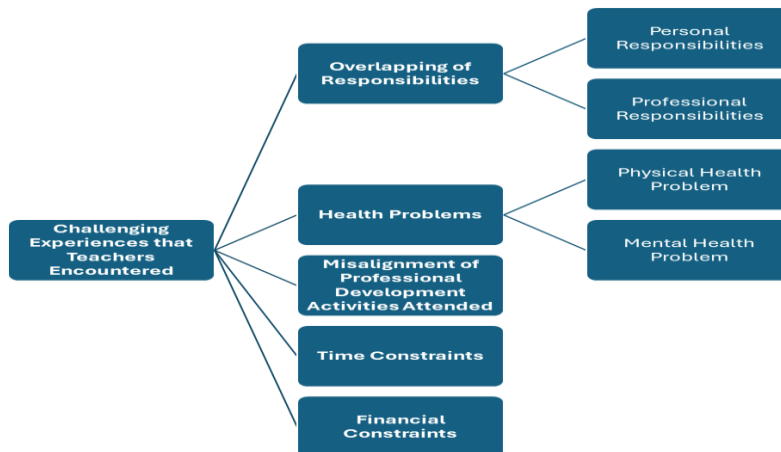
Challenging Experiences that Teachers Encountered

Overlapping of Responsibilities

Personal Responsibilities

Professional Responsibilities

Health Problems

Physical Health Problem

Mental Health Problem

Misalignment of Professional Development Activities Attended

Time Constraints

Financial Constraints